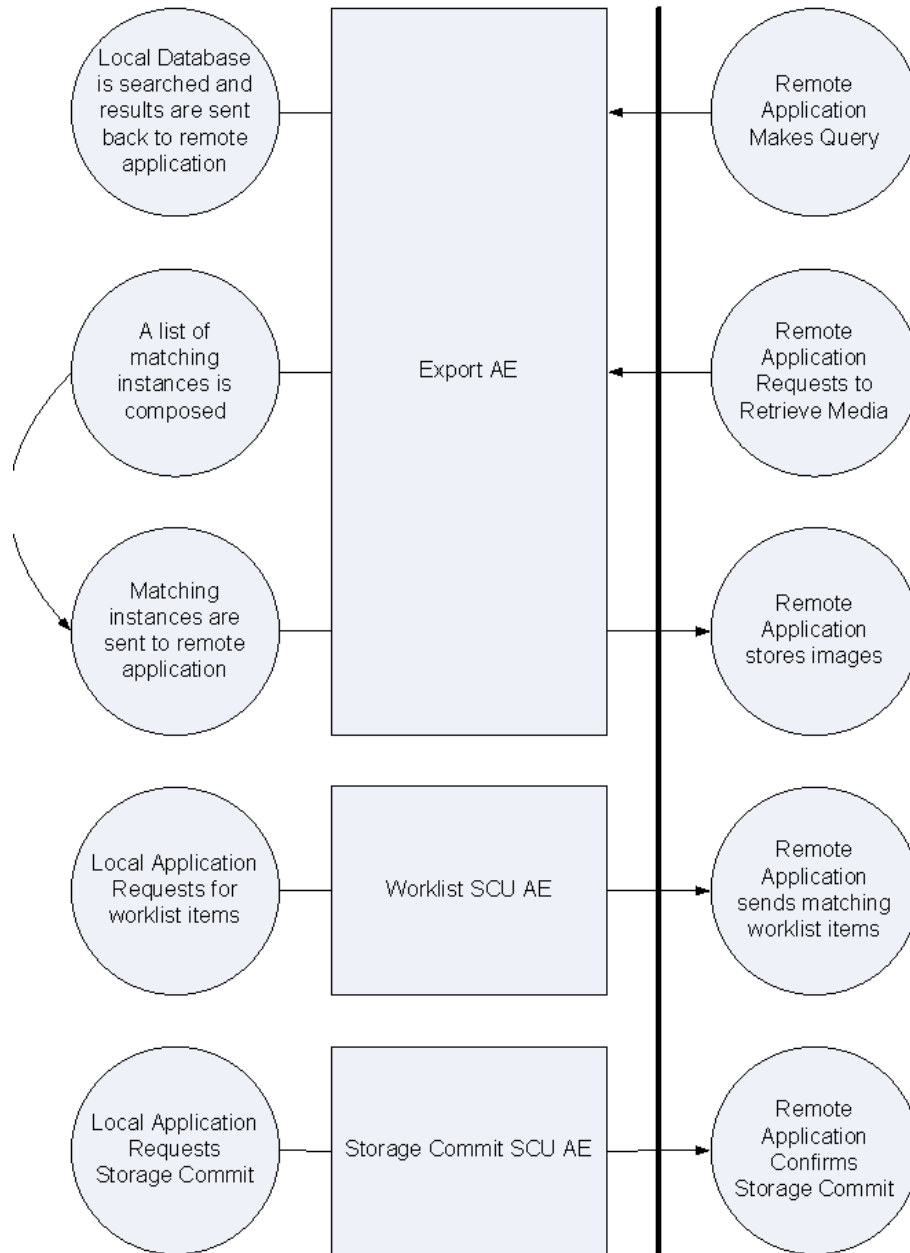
Local Database is searched and results are sent back to remote application

Remote Application Makes Query

A list of matching instances is composed

Export AE

Remote Application Requests to Retrieve Media

Matching instances are sent to remote application

Remote Application stores images

Local Application Requests for worklist items

Worklist SCU AE

Remote Application sends matching worklist items

Local Application Requests Storage Commit

Storage Commit SCU AE

Remote Application Confirms Storage Commit